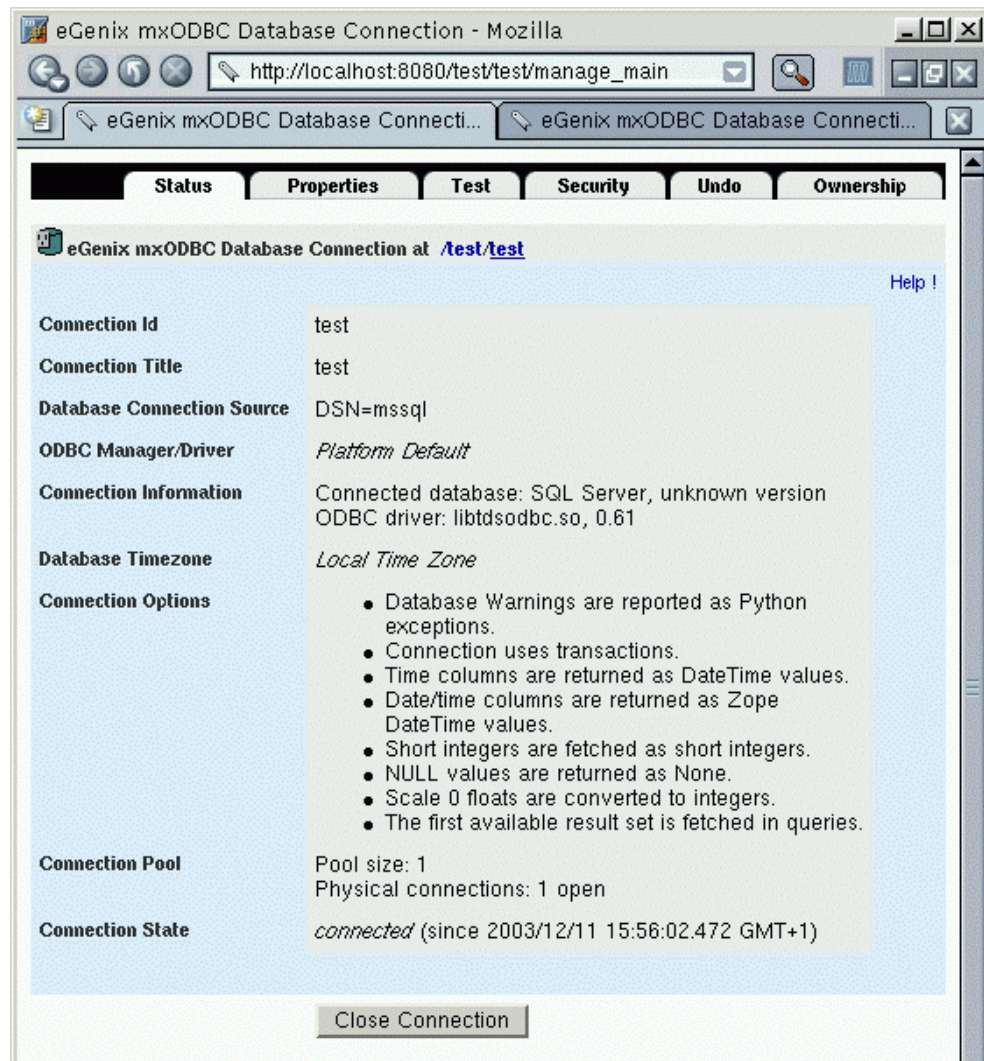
eGenix mxODBC Database Connection - Mozilla

http://localhost:8080/test/test/manage_main

eGenix mxODBC Database Connecti... eGenix mxODBC Database Connecti...

Status Properties Test Security Undo Ownership

eGenix mxODBC Database Connection at /test/test

Help !

| | |
|---|---|
| Connection Id | test |
| Connection Title | test |
| Database Connection Source | DSN=mssql |
| ODBC Manager/Driver | Platform Default |
| Connection Information | Connected database: SQL Server, unknown version<br>ODBC driver: libtdsodbc.so, 0.61 |
| Database Timezone | Local Time Zone |
| Connection Options | • Database Warnings are reported as Python exceptions.<br>• Connection uses transactions.<br>• Time columns are returned as DateTime values.<br>• Date/time columns are returned as Zope DateTime values.<br>• Short integers are fetched as short integers.<br>• NULL values are returned as None.<br>• Scale 0 floats are converted to integers.<br>• The first available result set is fetched in queries. |
| Connection Pool | Pool size: 1<br>Physical connections: 1 open |
| Connection State | connected (since 2003/12/11 15:56:02.472 GMT+1) |

Close Connection